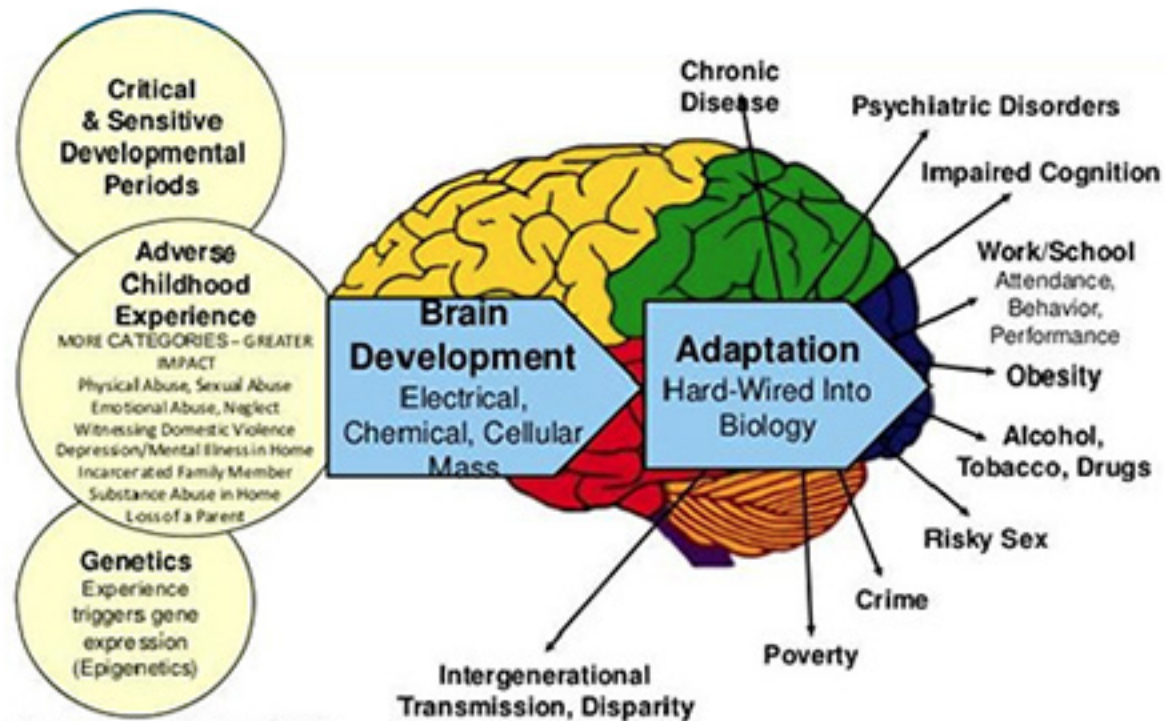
Critical & Sensitive Developmental Periods

Adverse Childhood Experience
MORE CATEGORIES – GREATER IMPACT
Physical Abuse, Sexual Abuse
Emotional Abuse, Neglect
Witnessing Domestic Violence
Depression/Mental Illness in Home
Incarcerated Family Member
Substance Abuse in Home
Loss of a Parent

Genetics
Experience triggers gene expression (Epigenetics)

Brain Development
Electrical, Chemical, Cellular Mass

Adaptation
Hard-Wired Into Biology

Chronic Disease

Psychiatric Disorders

Impaired Cognition

Work/School
Attendance, Behavior, Performance

Obesity

Alcohol, Tobacco, Drugs

Risky Sex

Crime

Poverty

Intergenerational Transmission, Disparity